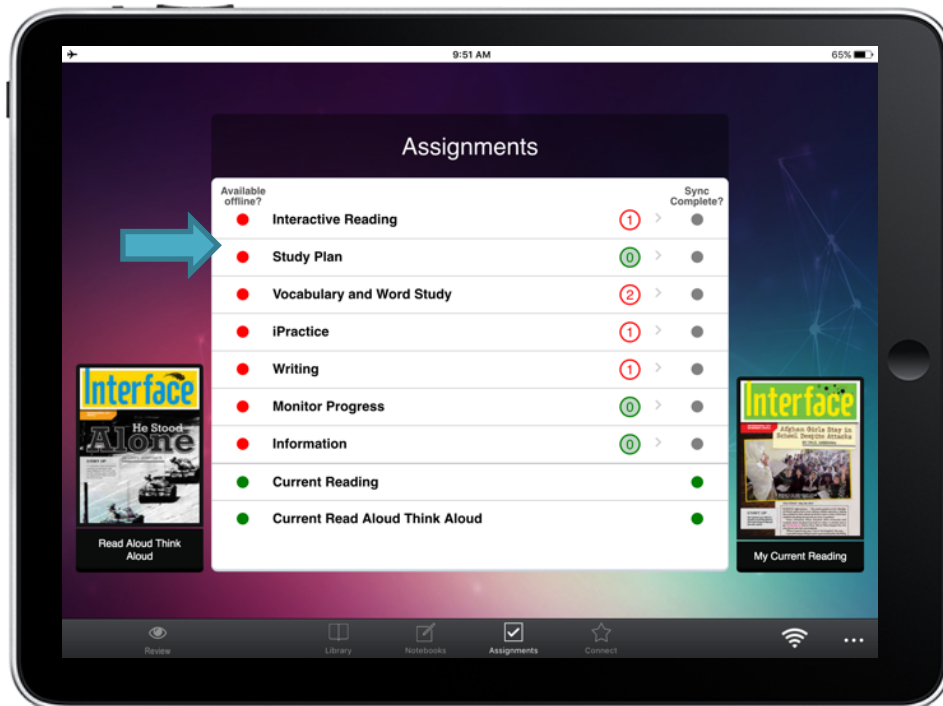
9:51 AM

65%

Assignments

Available offline?

Sync Complete?

Interactive Reading 1

Study Plan 0

Vocabulary and Word Study 2

iPractice 1

Writing 1

Monitor Progress 0

Information 0

Current Reading

Current Read Aloud Think Aloud

Interface

He Stood Alone

Read Aloud Think Aloud

Interface

Afghan Girls Stay in School Despite Attacks

My Current Reading

Review

Library

Notebooks

Assignments

Connect

...